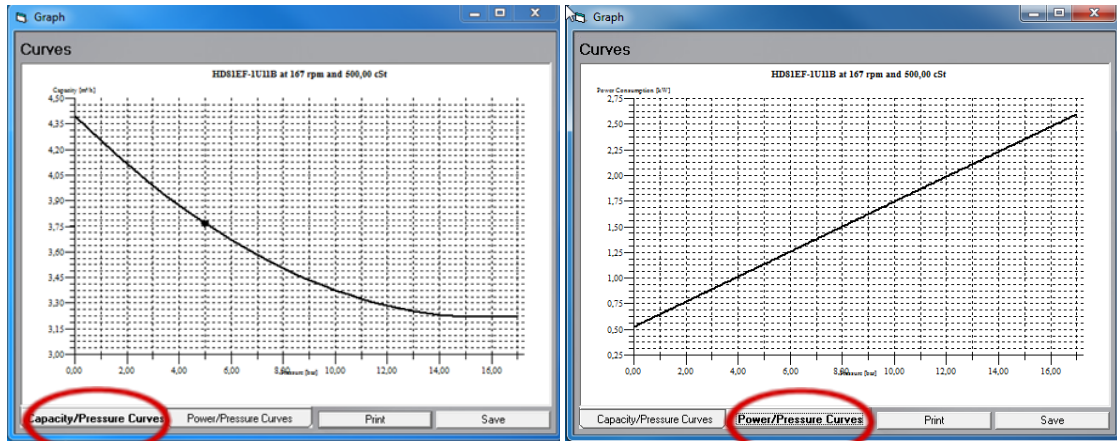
Graph

Curves

HD81EF-1U11B at 167 rpm and 500,00 cSt

Capacity [m³/h]

4,50
4,35
4,20
4,05
3,90
3,75
3,60
3,45
3,30
3,15
3,00

0,00 2,00 4,00 6,00 8,00 10,00 12,00 14,00 16,00

Pressure [bar]

Capacity/Pressure Curves | Power/Pressure Curves | Print | Save

Graph

Curves

HD81EF-1U11B at 167 rpm and 500,00 cSt

Power Consumption [kW]

2,75
2,50
2,25
2,00
1,75
1,50
1,25
1,00
0,75
0,50
0,25

0,00 2,00 4,00 6,00 8,00 10,00 12,00 14,00 16,00

Pressure [bar]

Capacity/Pressure Curves | Power/Pressure Curves | Print | Save